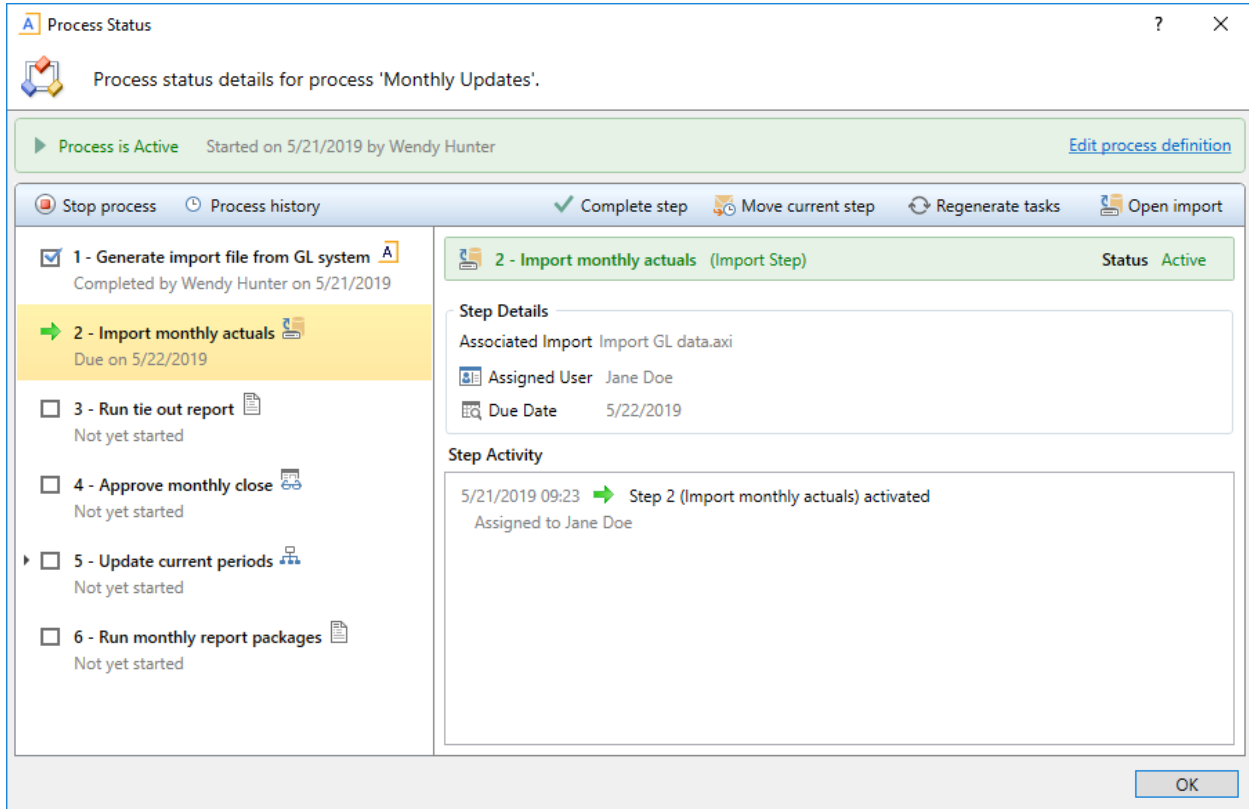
Process Status

? ✕

Process status details for process 'Monthly Updates'.

Process is Active  Started on 5/21/2019 by Wendy Hunter

Edit process definition

Stop process  Process history  Complete step  Move current step  Regenerate tasks  Open import

1 - Generate import file from GL system
Completed by Wendy Hunter on 5/21/2019

2 - Import monthly actuals
Due on 5/22/2019

3 - Run tie out report
Not yet started

4 - Approve monthly close
Not yet started

5 - Update current periods
Not yet started

6 - Run monthly report packages
Not yet started

2 - Import monthly actuals (Import Step)  Status Active

Step Details
Associated Import Import GL data.axi
Assigned User Jane Doe
Due Date 5/22/2019

Step Activity
5/21/2019 09:23 Step 2 (Import monthly actuals) activated
Assigned to Jane Doe

OK